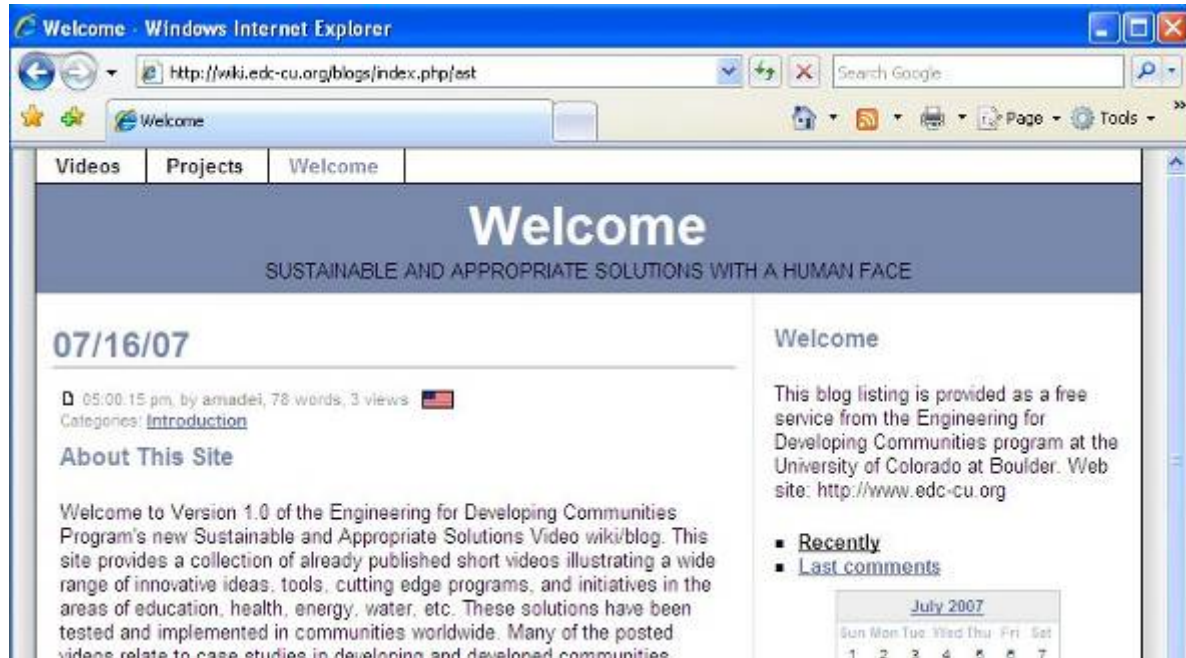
Welcome - Windows Internet Explorer

http://wiki.edc-cu.org/blogs/index.php/ast

Search Google

Welcome

Page Tools

Videos | Projects | Welcome

Welcome

SUSTAINABLE AND APPROPRIATE SOLUTIONS WITH A HUMAN FACE

07/16/07

05:00:15 pm, by amadei, 78 words, 3 views
Categories: Introduction

About This Site

Welcome to Version 1.0 of the Engineering for Developing Communities Program's new Sustainable and Appropriate Solutions Video wiki/blog. This site provides a collection of already published short videos illustrating a wide range of innovative ideas, tools, cutting edge programs, and initiatives in the areas of education, health, energy, water, etc. These solutions have been tested and implemented in communities worldwide. Many of the posted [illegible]

Welcome

This blog listing is provided as a free service from the Engineering for Developing Communities program at the University of Colorado at Boulder. Web site: http://www.edc-cu.org

- Recently
- Last comments

July 2007

| Sun | Mon | Tue | Wed | Thu | Fri | Sat |
|---|---|---|---|---|---|---|
| 1 | 2 | 3 | 4 | 5 | 6 | 7 |